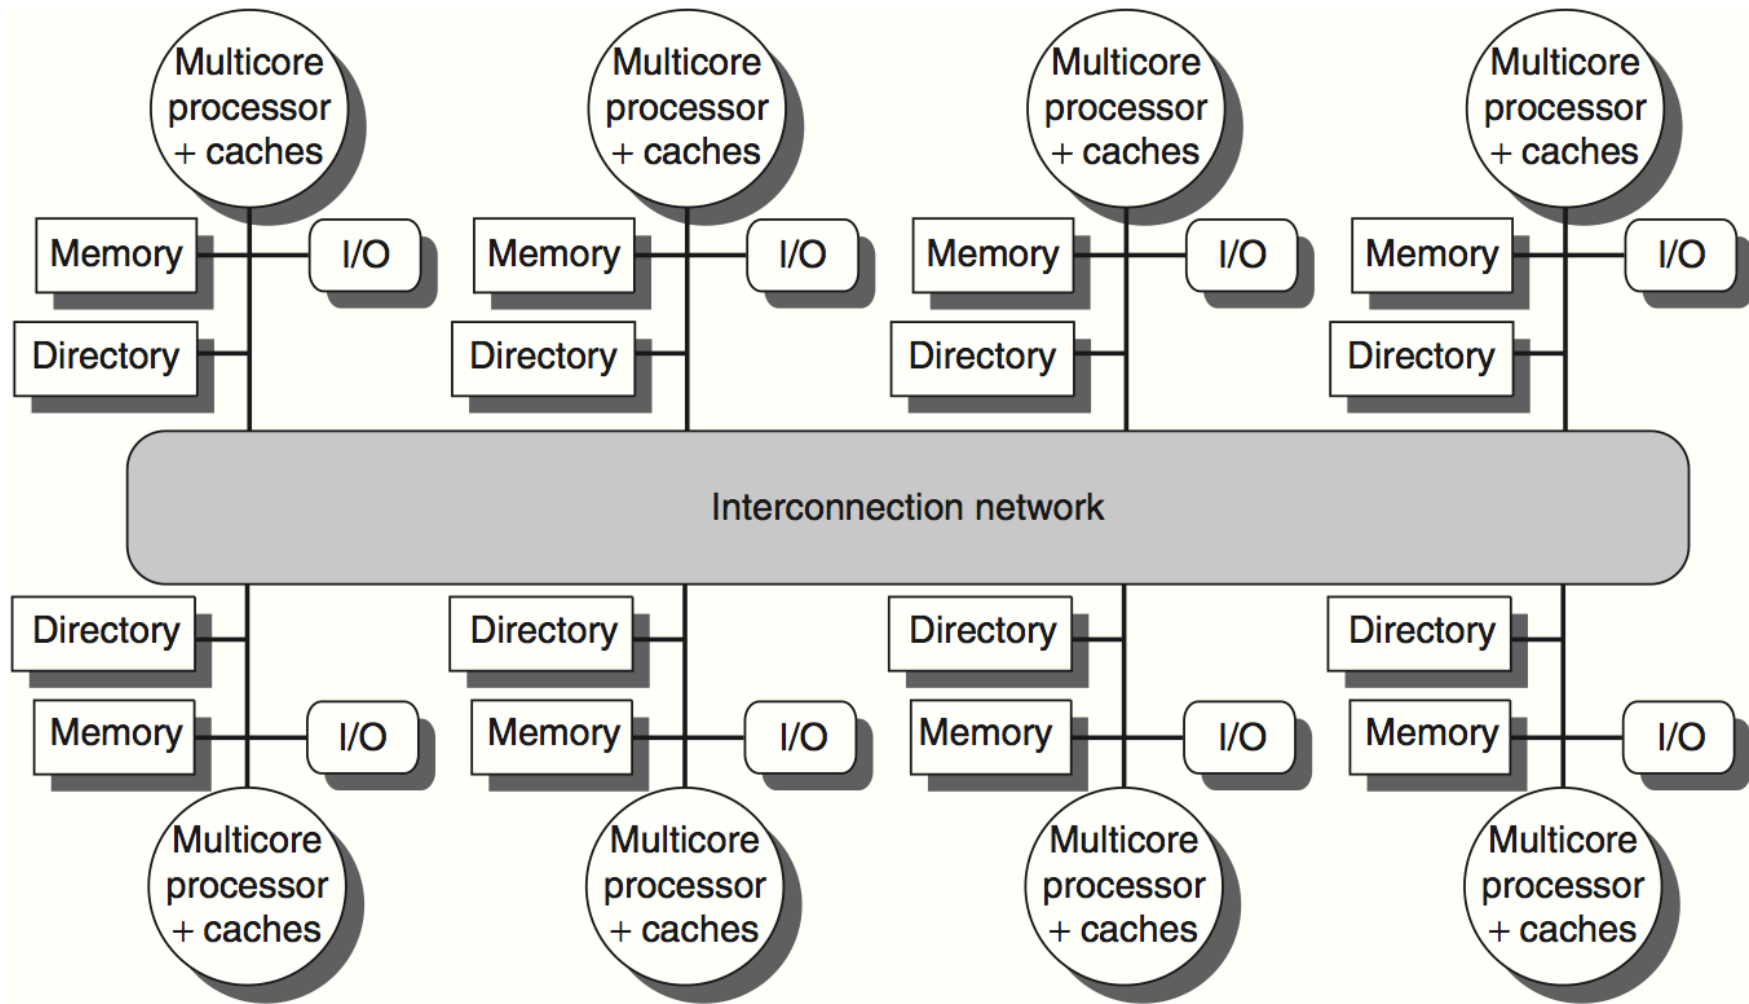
Multicore processor + caches
Multicore processor + caches
Multicore processor + caches
Multicore processor + caches

Memory
I/O
Memory
I/O
Memory
I/O
Memory
I/O

Directory
Directory
Directory
Directory

Interconnection network

Directory
Directory
Directory
Directory

Memory
I/O
Memory
I/O
Memory
I/O
Memory
I/O

Multicore processor + caches
Multicore processor + caches
Multicore processor + caches
Multicore processor + caches